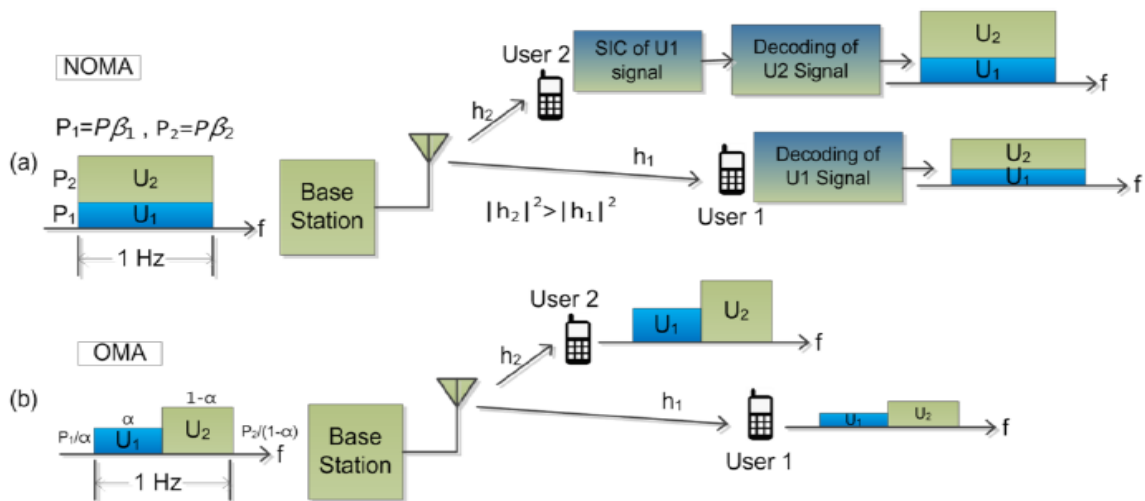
NOMA

$P_1=P\beta_1$ , $P_2=P\beta_2$

(a)

$P_2$ $U_2$

$P_1$ $U_1$

f

1 Hz

Base Station

$h_2$

User 2

SIC of U1 signal

Decoding of U2 Signal

$U_2$

$U_1$

f

$h_1$

Decoding of U1 Signal

$U_2$

$U_1$

f

$|h_2|^2>|h_1|^2$

User 1

OMA

(b)

$\alpha$

1-$\alpha$

$P_1/\alpha$ $U_1$ $U_2$ $P_2/(1-\alpha)$

f

1 Hz

Base Station

$h_2$

User 2

$U_1$ $U_2$

f

$h_1$

$U_1$ $U_2$

f

User 1